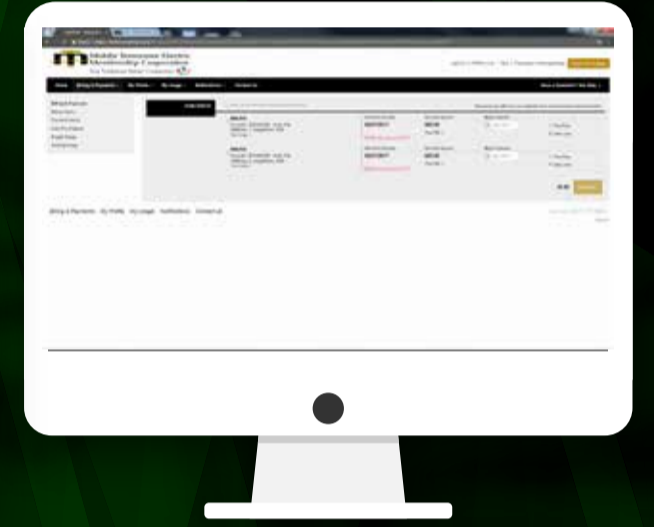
Middle Tennessee Electric Membership Corporation

Your Touchstone Energy Cooperative

Home Billing & Payments My Profile My Usage Notifications Contact Us

Billing & Payments My Profile My Usage Notifications Contact Us

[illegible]